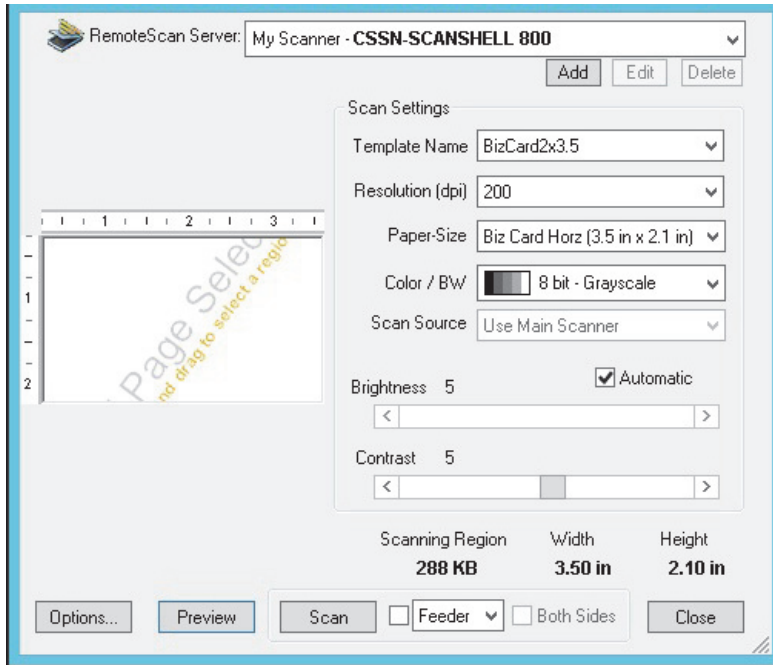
RemoteScan Server: My Scanner - CSSN-SCANSHELL 800

Add Edit Delete

Scan Settings

Template Name BizCard2x3.5

Resolution (dpi) 200

Paper-Size Biz Card Horz (3.5 in x 2.1 in)

Color / BW 8 bit - Grayscale

Scan Source Use Main Scanner

1 2 3

1

2

Page Selec

nd drag to select a regio

Brightness 5

Automatic

Contrast 5

Scanning Region Width Height
288 KB 3.50 in 2.10 in

Options... Preview Scan Feeder Both Sides Close